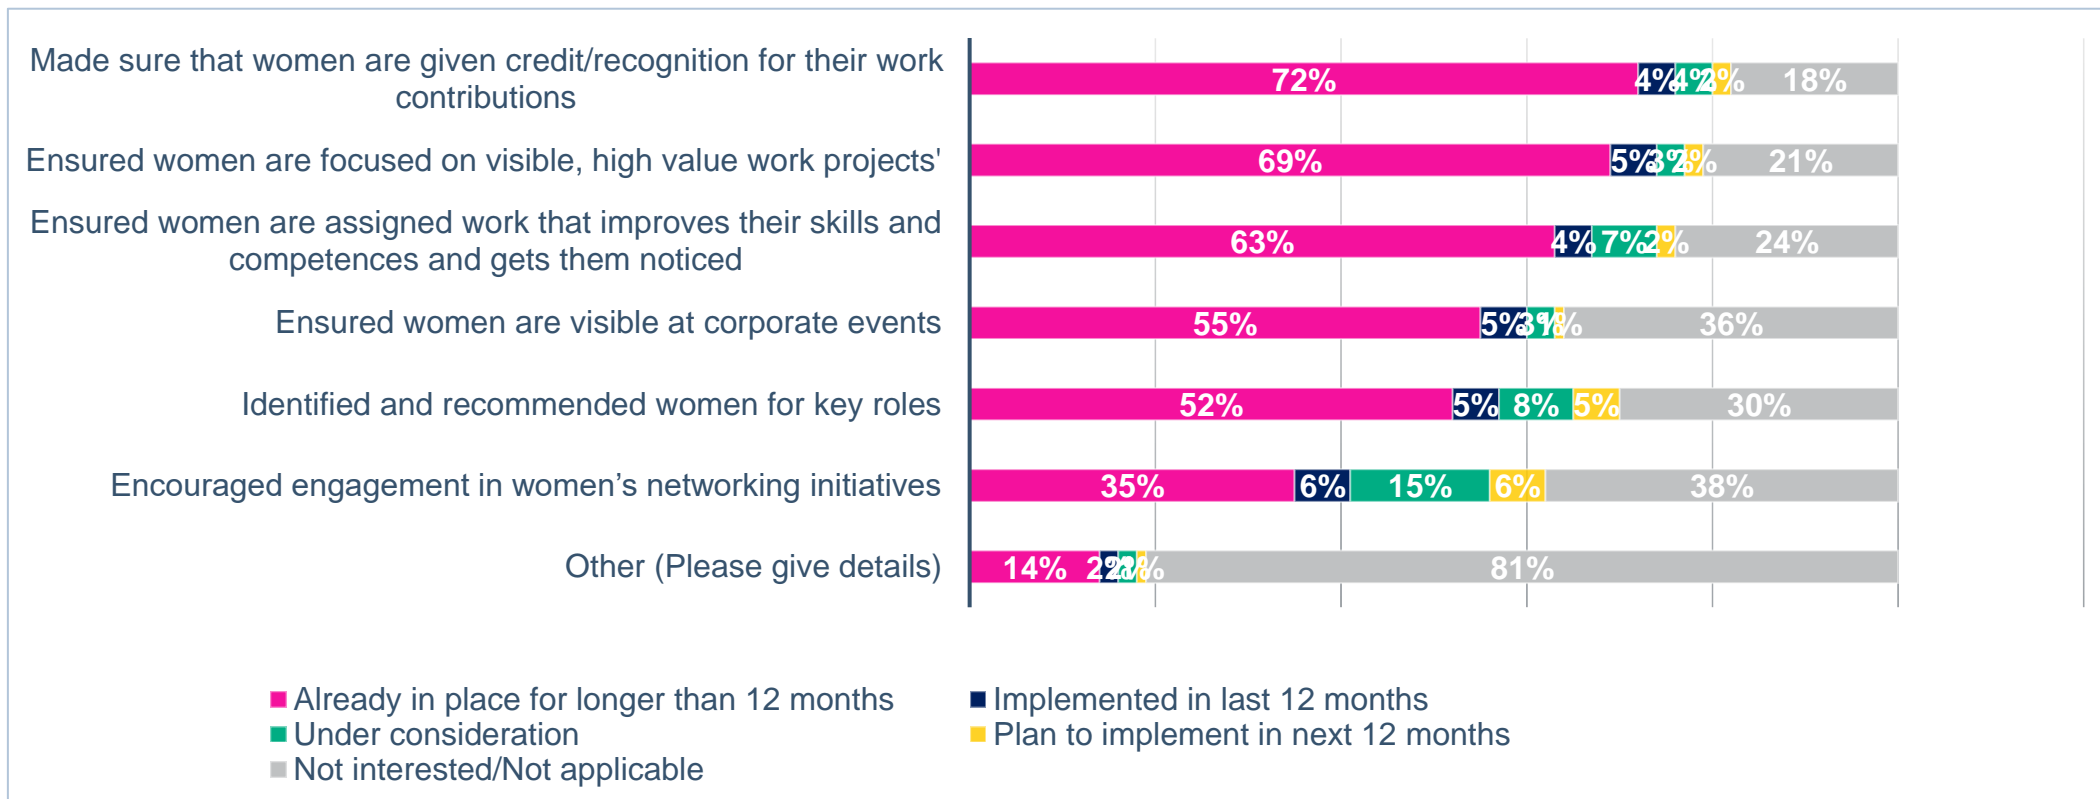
| | Already in place for longer than 12 months | Implemented in last 12 months | Under consideration | Plan to implement in next 12 months | Not interested/Not applicable |
|---|---|---|---|---|---|
| Made sure that women are given credit/recognition for their work contributions | 72% | 4% | 4% | 2% | 18% |
| Ensured women are focused on visible, high value work projects' | 69% | 5% | 3% | 2% | 21% |
| Ensured women are assigned work that improves their skills and competences and gets them noticed | 63% | 4% | 7% | 2% | 24% |
| Ensured women are visible at corporate events | 55% | 5% | 3% | 1% | 36% |
| Identified and recommended women for key roles | 52% | 5% | 8% | 5% | 30% |
| Encouraged engagement in women's networking initiatives | 35% | 6% | 15% | 6% | 38% |
| Other (Please give details) | 14% | 2% | 2% | 1% | 81% |

Already in place for longer than 12 months
Implemented in last 12 months
Under consideration
Plan to implement in next 12 months
Not interested/Not applicable